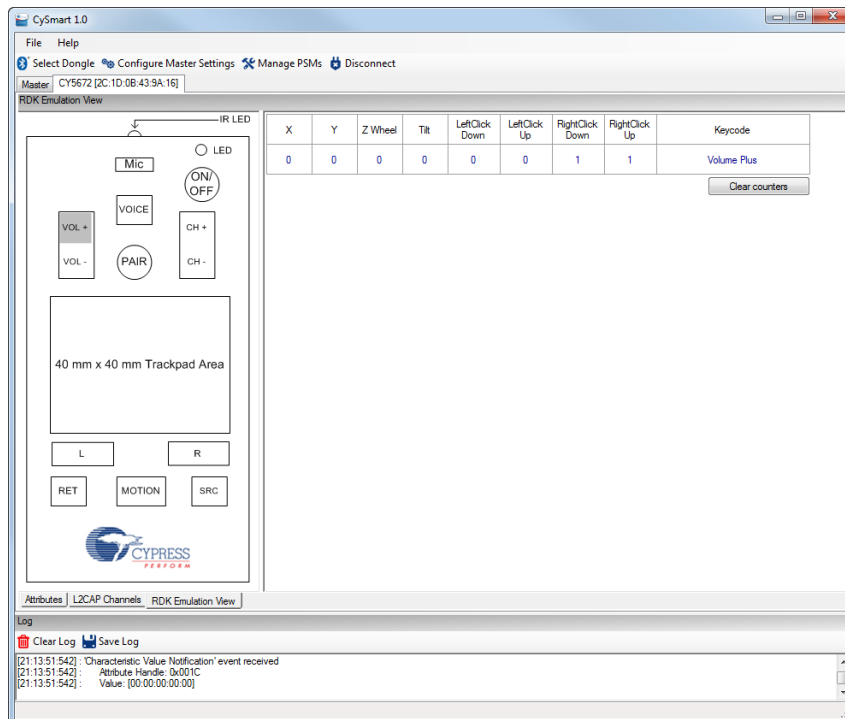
CySmart 1.0

File Help

Select Dongle Configure Master Settings Manage PSMs Disconnect

Master CY5672 [2C:1D:0B:43:9A:16]

RDK Emulation View

IR LED

LED

Mic

ON/OFF

VOICE

VOL +

VOL -

PAIR

CH +

CH -

40 mm x 40 mm Trackpad Area

L

R

RET

MOTION

SRC

CYPRESS PERFORM

| X | Y | Z Wheel | Tilt | LeftClick Down | LeftClick Up | RightClick Down | RightClick Up | Keycode |
|---|---|---|---|---|---|---|---|---|
| 0 | 0 | 0 | 0 | 0 | 0 | 1 | 1 | Volume Plus |

Clear counters

Attributes L2CAP Channels RDK Emulation View

Log

Clear Log Save Log

[21:13:51:542] : 'Characteristic Value Notification' event received
[21:13:51:542] : Attribute Handle: 0x001C
[21:13:51:542] : Value: [00:00:00:00:00]